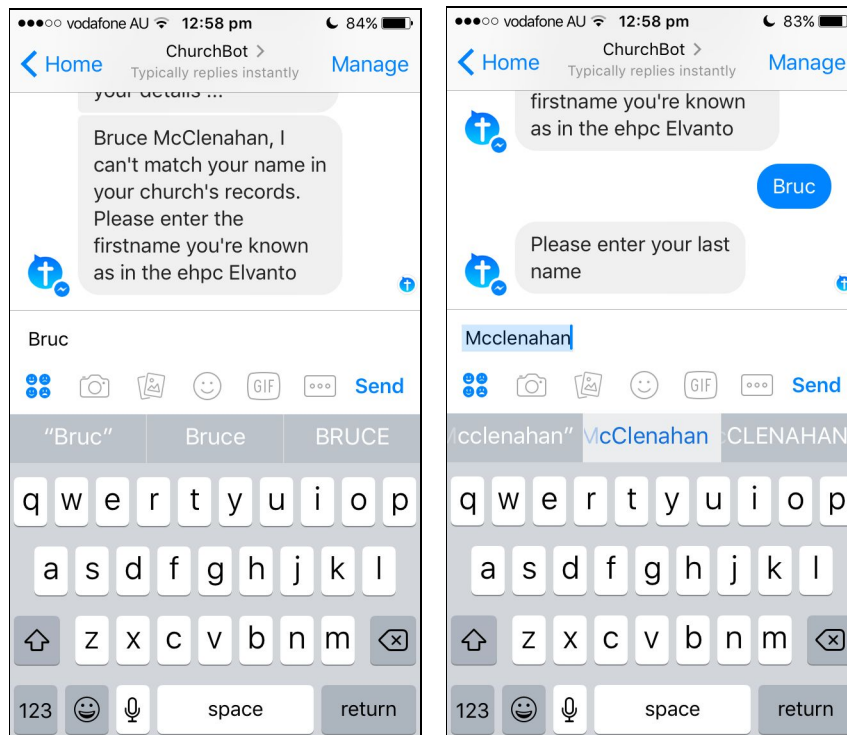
●●●○○ vodafone AU 12:58 pm 84%

Home ChurchBot > Typically replies instantly Manage

your details ...

Bruce McClenahan, I can't match your name in your church's records. Please enter the firstname you're known as in the ehpc Elvanto

Bruc

GIF Send

"Bruc" Bruce BRUCE

q w e r t y u i o p
a s d f g h j k l
z x c v b n m
123 space return

●●●○○ vodafone AU 12:58 pm 83%

Home ChurchBot > Typically replies instantly Manage

firstname you're known as in the ehpc Elvanto

Bruc

Please enter your last name

Mcclenahan

GIF Send

cclenahan" McClenahan CLENAHAN

q w e r t y u i o p
a s d f g h j k l
z x c v b n m
123 space return